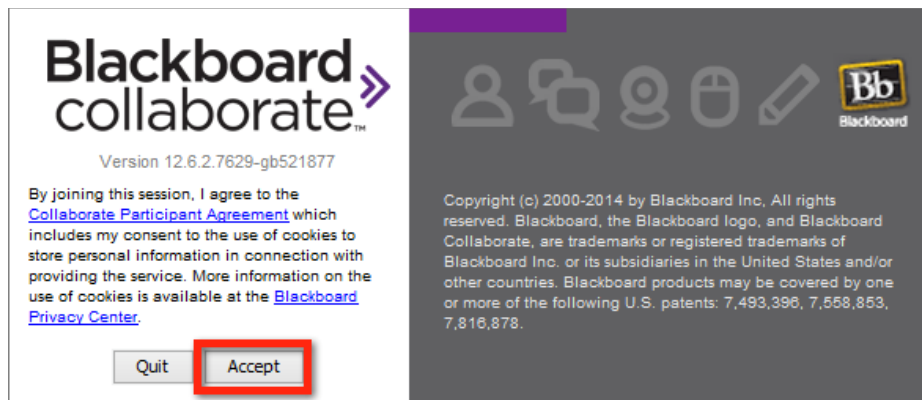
Blackboard collaborate™

Version 12.6.2.7629-gb521877

By joining this session, I agree to the Collaborate Participant Agreement which includes my consent to the use of cookies to store personal information in connection with providing the service. More information on the use of cookies is available at the Blackboard Privacy Center.

Quit

Accept

Bb
Blackboard

Copyright (c) 2000-2014 by Blackboard Inc, All rights reserved. Blackboard, the Blackboard logo, and Blackboard Collaborate, are trademarks or registered trademarks of Blackboard Inc. or its subsidiaries in the United States and/or other countries. Blackboard products may be covered by one or more of the following U.S. patents: 7,493,396, 7,558,853, 7,816,878.